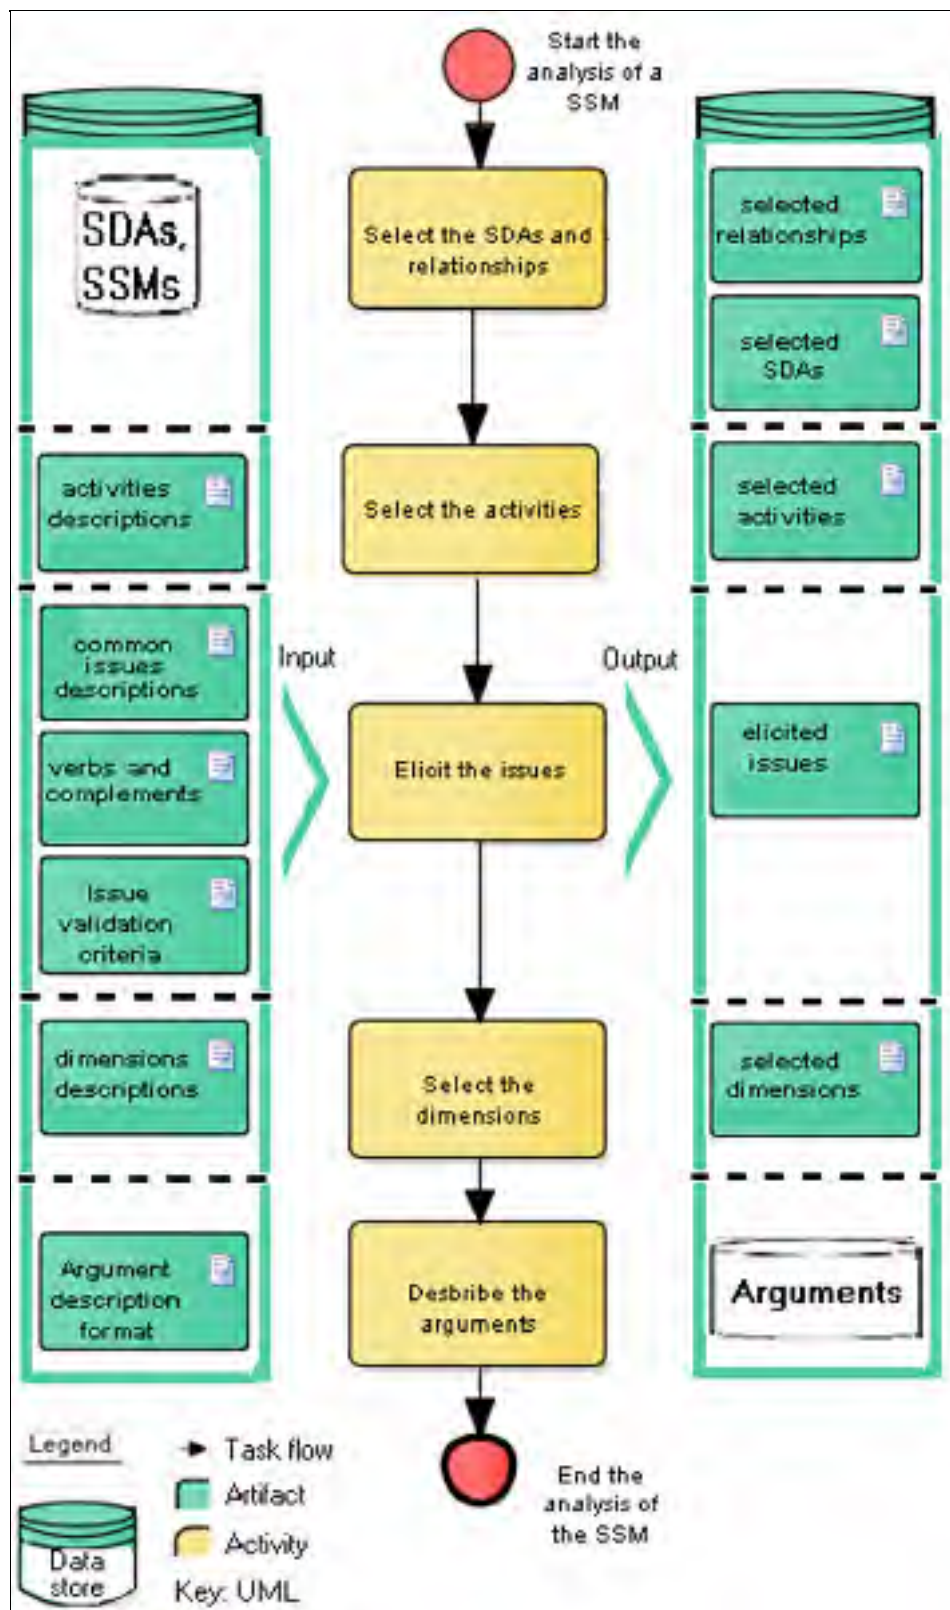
Start the analysis of a SSM

SDAs, SSMs

Select the SDAs and relationships

selected relationships

selected SDAs

activities descriptions

Select the activities

selected activities

common issues descriptions

verbs and complements

Issue validation criteria

Input

Elicit the issues

Output

elicited issues

dimensions descriptions

Select the dimensions

selected dimensions

Argument description format

Desbribe the arguments

Arguments

Legend

Task flow

Artifact

Activity

Data store

Key: UML

End the analysis of the SSM